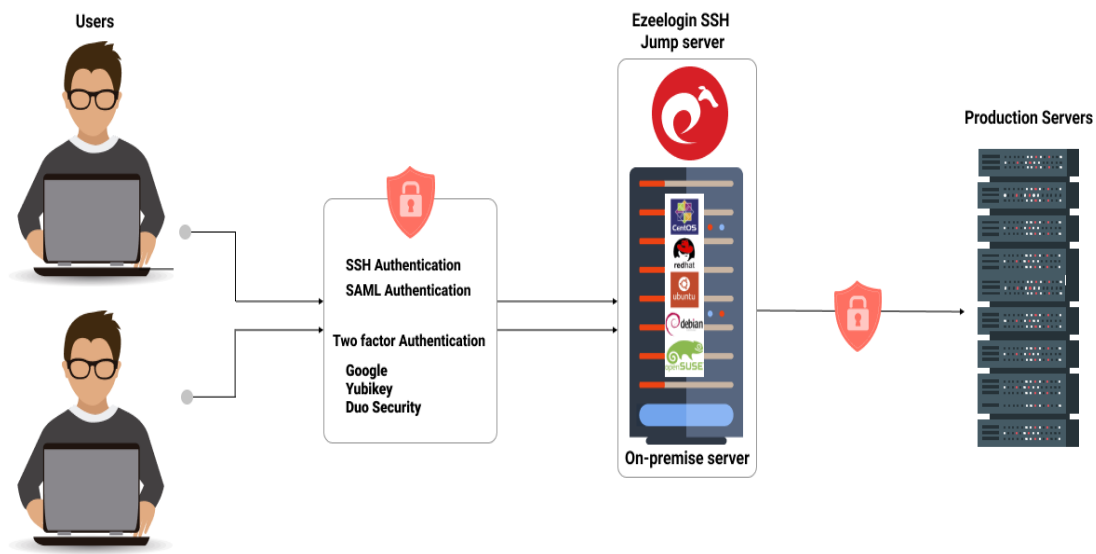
Users

SSH Authentication
SAML Authentication

Two factor Authentication
Google
Yubikey
Duo Security

Ezeelogin SSH
Jump server

CentOS
redhat
ubuntu
debian
openSUSE

On-premise server

Production Servers